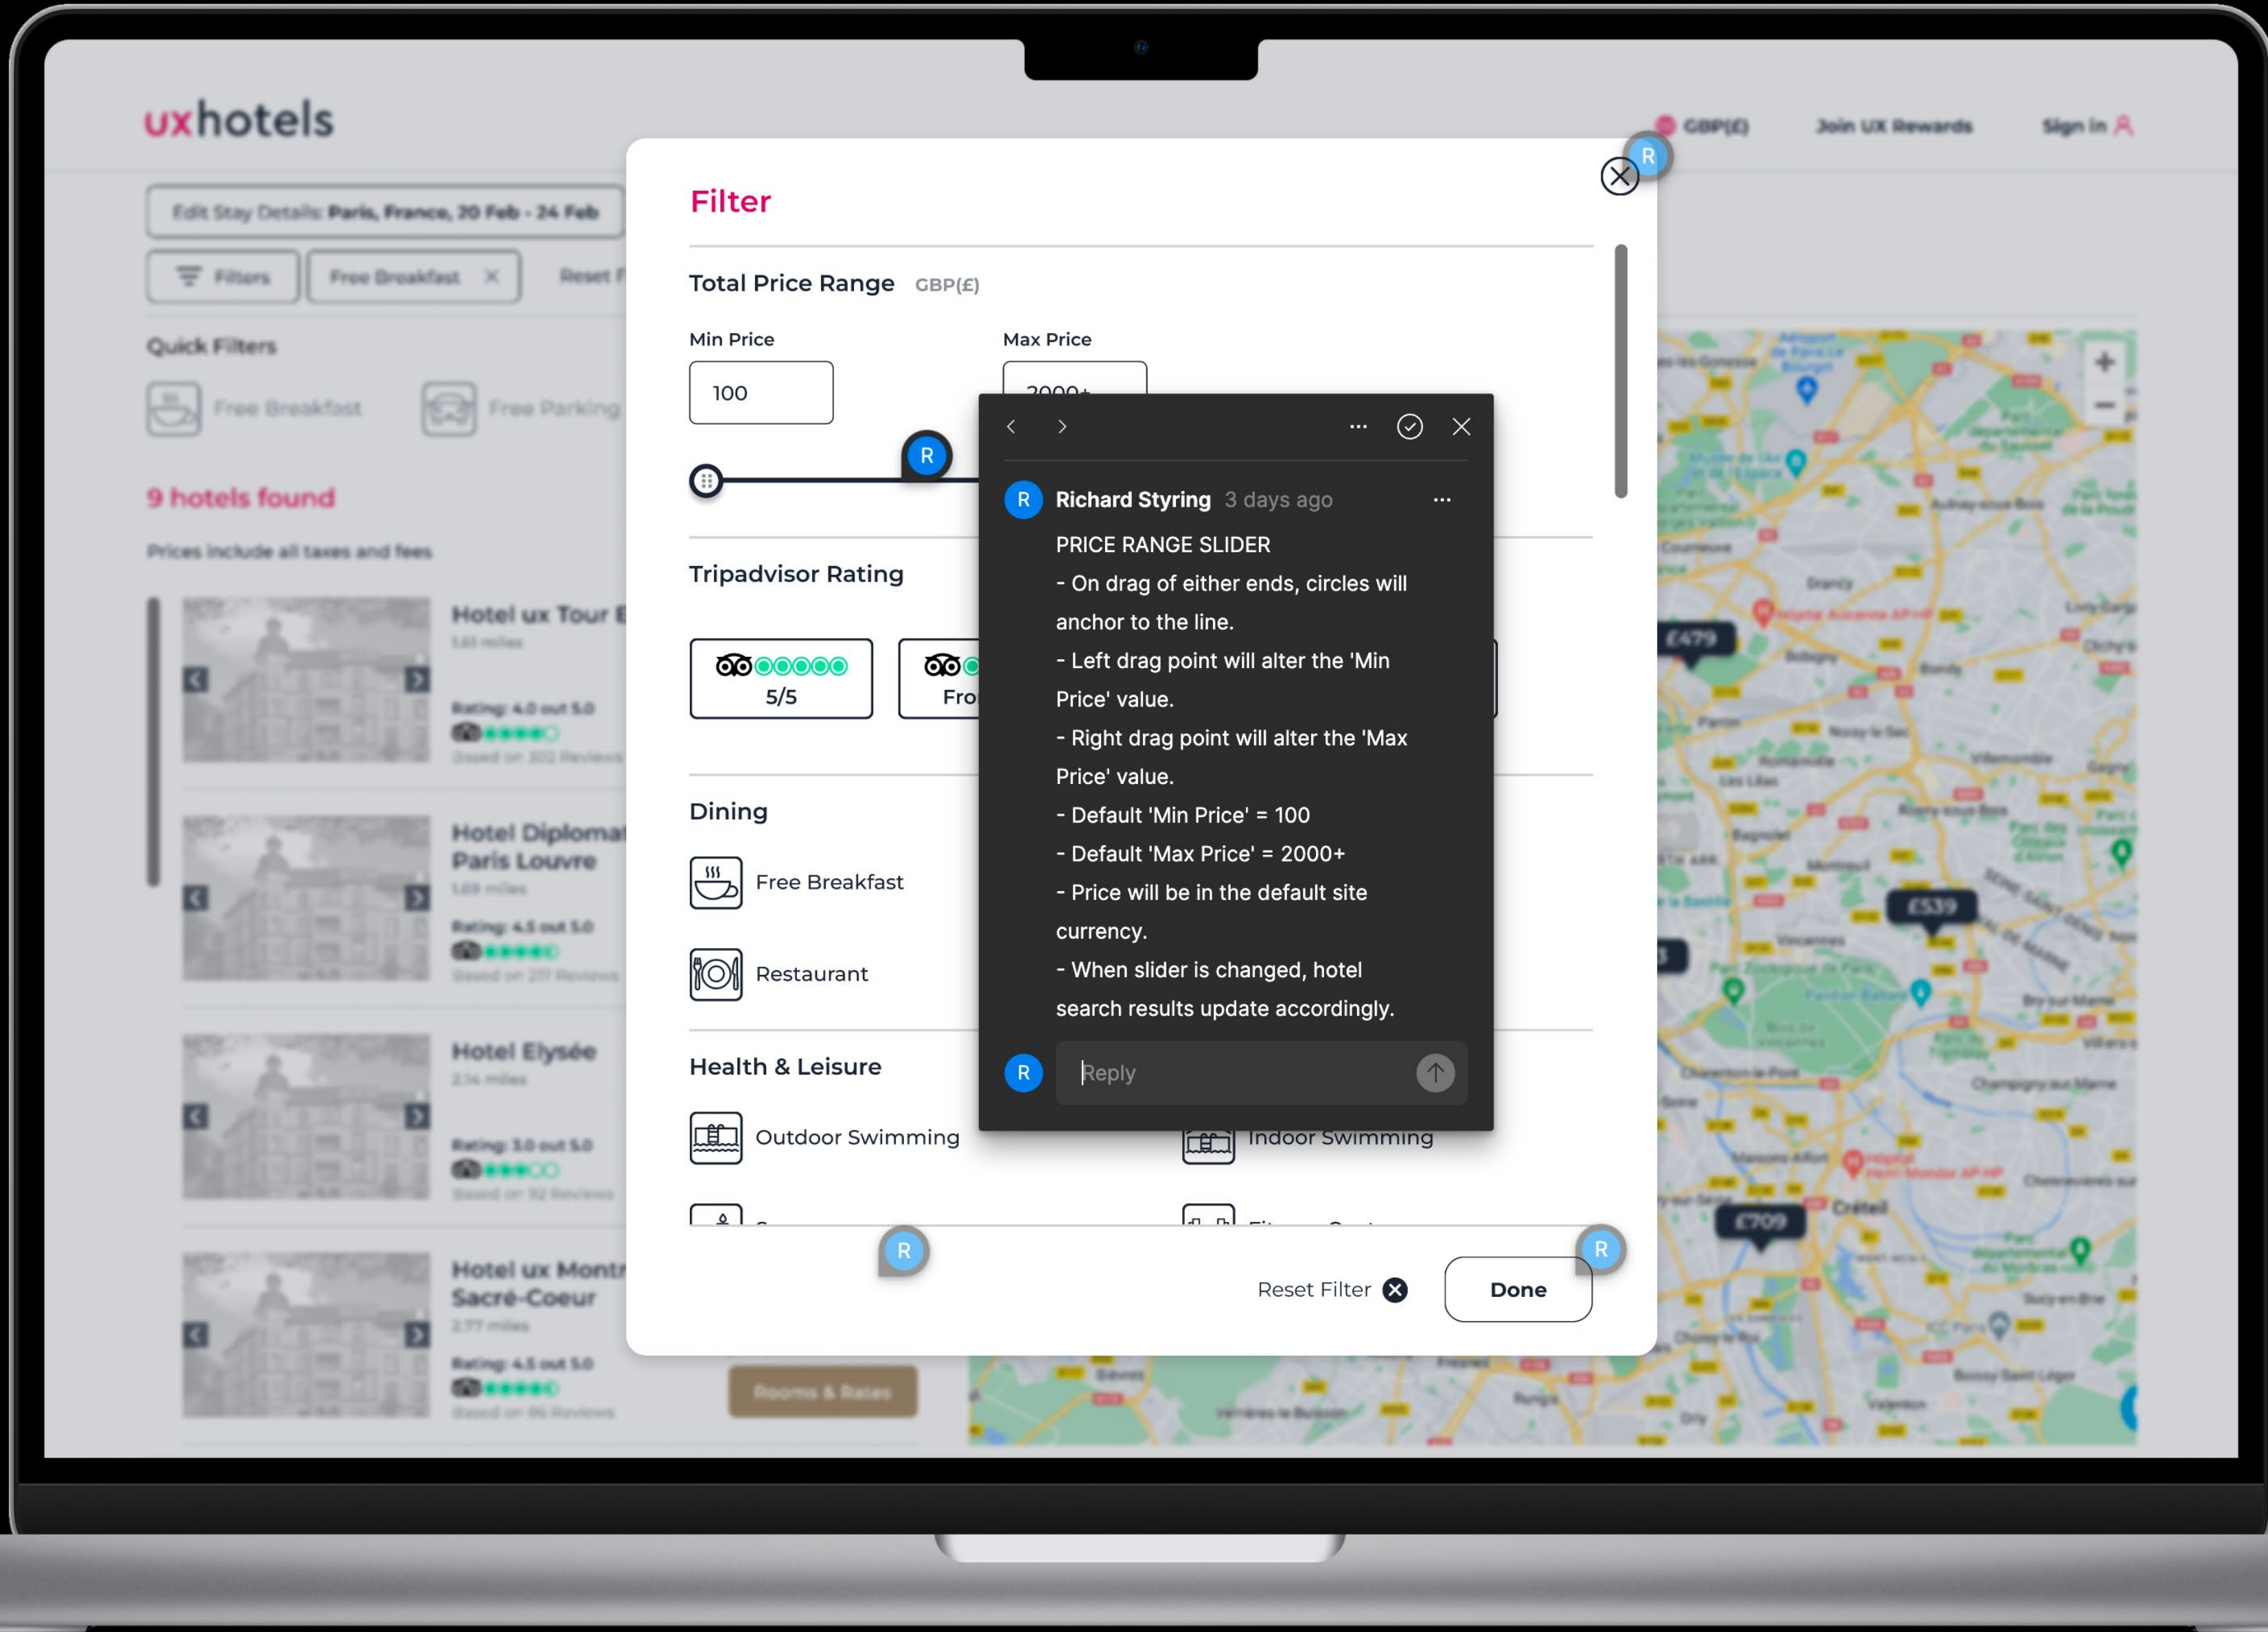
uxhotels

GBP(£) Join UX Rewards Sign in

Edit Stay Details: Paris, France, 20 Feb - 24 Feb

Filters Free Breakfast × Reset F

Quick Filters

Free Breakfast Free Parking

9 hotels found

Prices include all taxes and fees

Hotel ux Tour E

Rating: 4.0 out 5.0

Hotel Diplomat Paris Louvre

Rating: 4.5 out 5.0

Hotel Elysée

Rating: 3.0 out 5.0

Hotel ux Montr Sacré-Coeur

Rating: 4.5 out 5.0

Rooms & Rates

£479 £539 £709

Filter

Total Price Range GBP(£)

Min Price

100

Max Price

2000+

R

Tripadvisor Rating

5/5

Fro

Dining

Free Breakfast

Restaurant

Health & Leisure

Outdoor Swimming

Indoor Swimming

Reset Filter

Done

R

Richard Styring 3 days ago

PRICE RANGE SLIDER

- On drag of either ends, circles will anchor to the line.

- Left drag point will alter the 'Min Price' value.

- Right drag point will alter the 'Max Price' value.

- Default 'Min Price' = 100

- Default 'Max Price' = 2000+

- Price will be in the default site currency.

- When slider is changed, hotel search results update accordingly.

R Reply